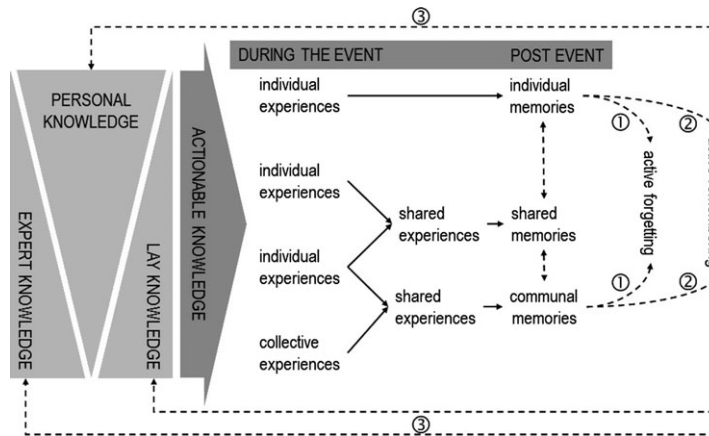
③

PERSONAL KNOWLEDGE

EXPERT KNOWLEDGE

LAY KNOWLEDGE

ACTIONABLE KNOWLEDGE

DURING THE EVENT

POST EVENT

individual experiences

individual memories

①

②

active forgetting

individual experiences

shared experiences

shared memories

individual experiences

shared experiences

communal memories

①

②

collective experiences

③